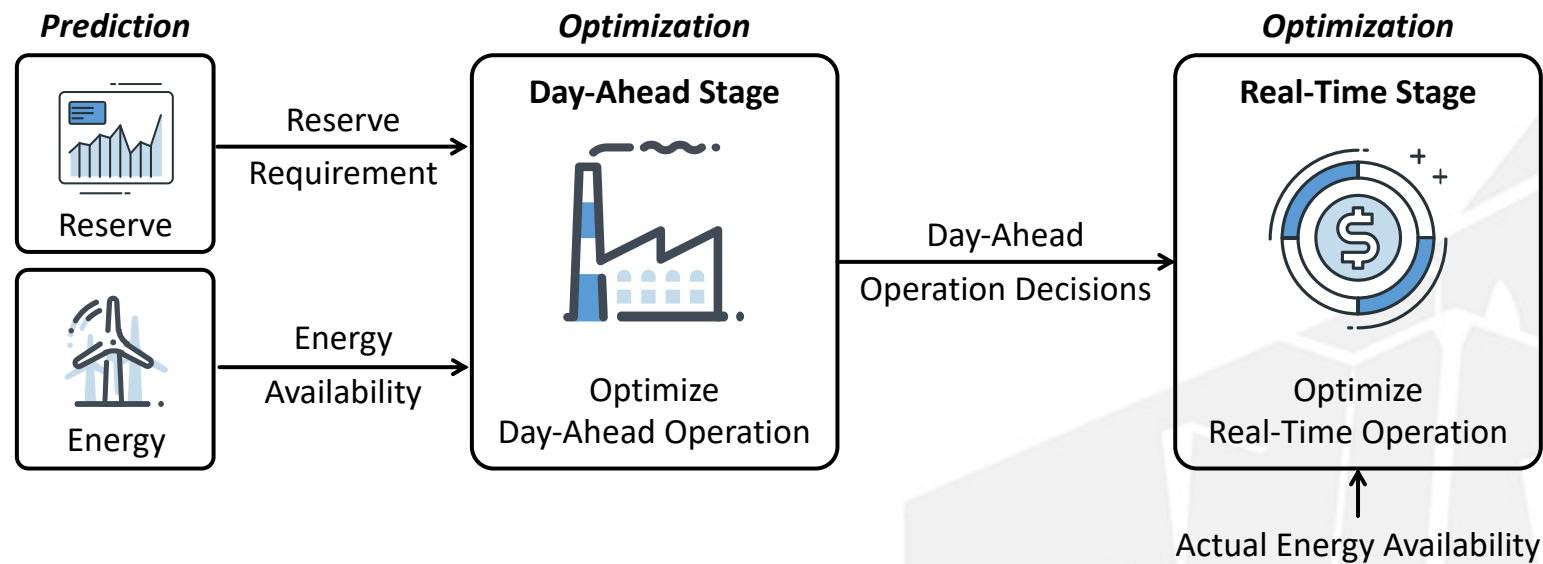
Prediction

Reserve

Energy

Reserve Requirement

Energy Availability

Optimization

Day-Ahead Stage

Optimize Day-Ahead Operation

Day-Ahead Operation Decisions

Optimization

Real-Time Stage

Optimize Real-Time Operation

Actual Energy Availability